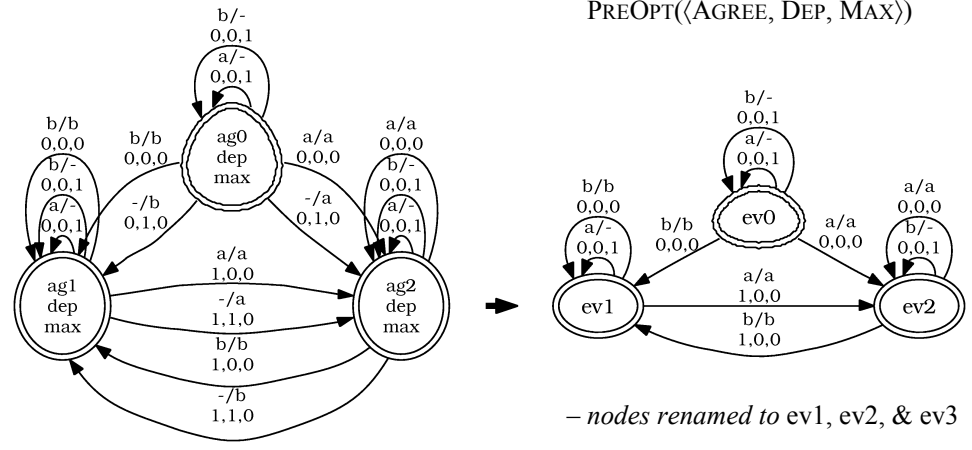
PREOPT(⟨AGREE, DEP, MAX⟩)

b/-
0,0,1
a/-
0,0,1

b/b
0,0,0
b/-
0,0,1
a/-
0,0,1

b/b
0,0,0

ag0
dep
max

a/a
0,0,0

a/a
0,0,0
b/-
0,0,1
a/-
0,0,1

-/b
0,1,0

-/a
0,1,0

a/a
1,0,0

ag1
dep
max

-/a
1,1,0

ag2
dep
max

b/b
1,0,0

-/b
1,1,0

b/-
0,0,1
a/-
0,0,1

b/b
0,0,0
a/-
0,0,1

b/b
0,0,0

ev0

a/a
0,0,0

a/a
0,0,0
b/-
0,0,1

ev1

a/a
1,0,0

ev2

b/b
1,0,0

– nodes renamed to ev1, ev2, & ev3